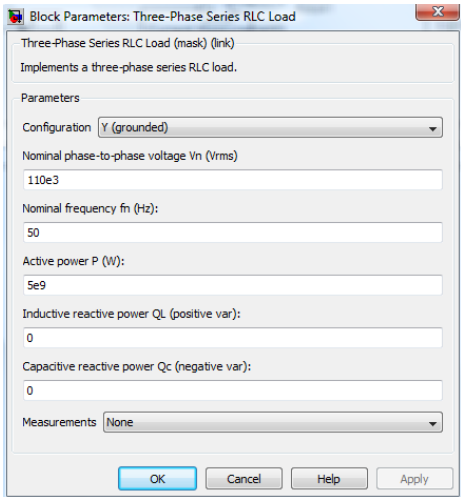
Block Parameters: Three-Phase Series RLC Load

Three-Phase Series RLC Load (mask) (link)

Implements a three-phase series RLC load.

Parameters

Configuration Y (grounded)

Nominal phase-to-phase voltage Vn (Vrms)

110e3

Nominal frequency fn (Hz):

50

Active power P (W):

5e9

Inductive reactive power QL (positive var):

0

Capacitive reactive power Qc (negative var):

0

Measurements None

OK Cancel Help Apply